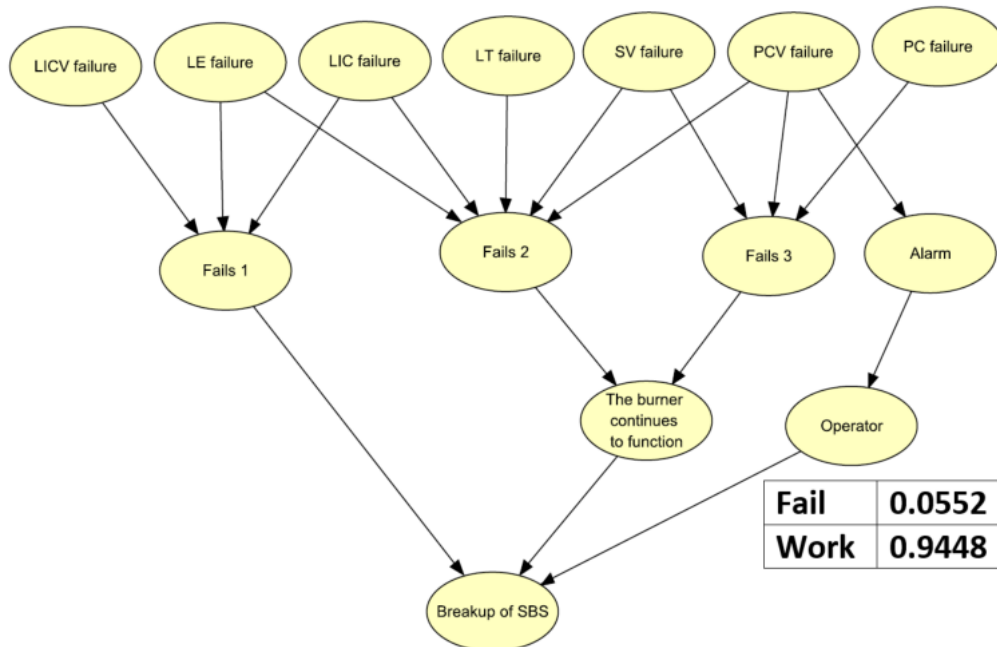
LICV failure

LE failure

LIC failure

LT failure

SV failure

PCV failure

PC failure

Fails 1

Fails 2

Fails 3

Alarm

The burner continues to function

Operator

Breakup of SBS

| Fail | 0.0552 |
|---|---|
| Work | 0.9448 |